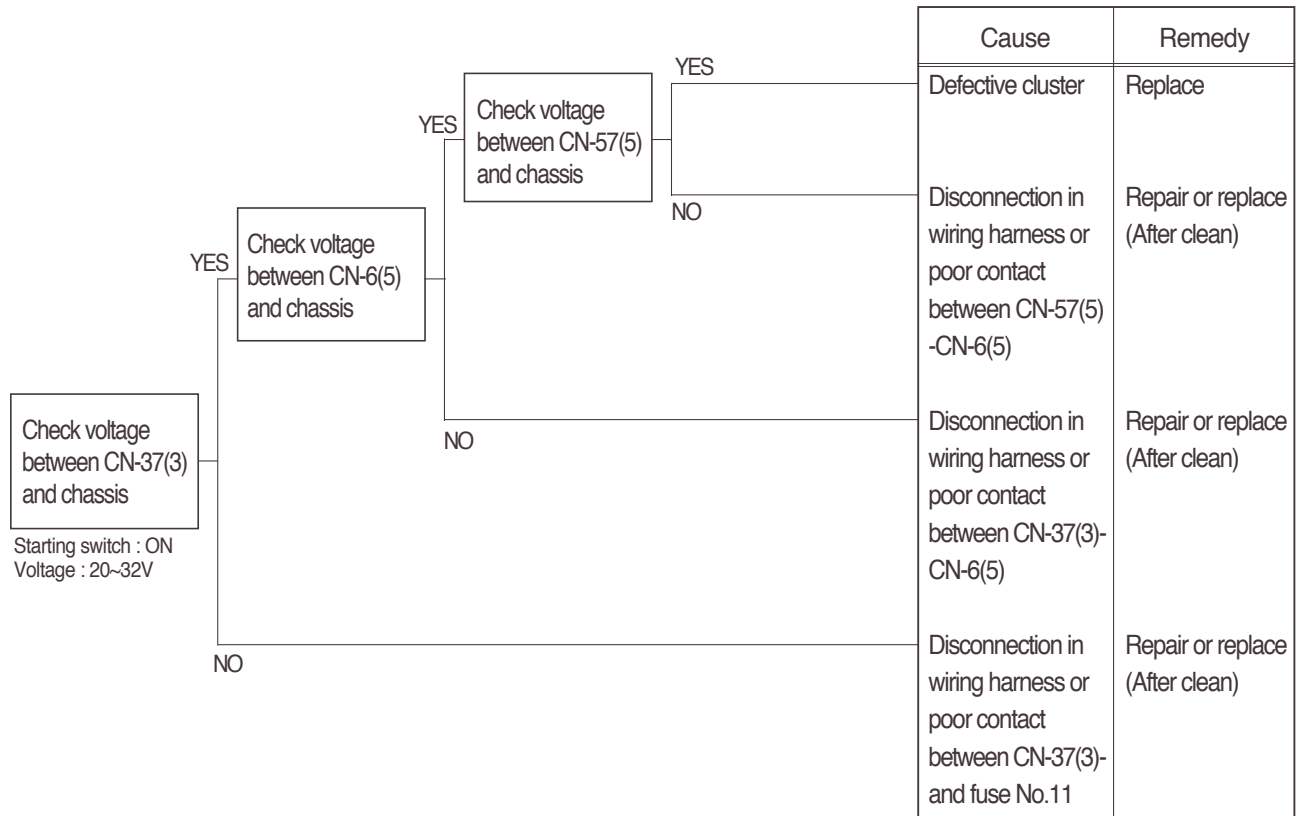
Check voltage between CN-37(3) and chassis

Starting switch : ON
Voltage : 20~32V

YES

Check voltage between CN-6(5) and chassis

YES

Check voltage between CN-57(5) and chassis

YES

NO

NO

NO

| Cause | Remedy |
|---|---|
| Defective cluster | Replace |
| Disconnection in wiring harness or poor contact between CN-57(5) -CN-6(5) | Repair or replace (After clean) |
| Disconnection in wiring harness or poor contact between CN-37(3)-CN-6(5) | Repair or replace (After clean) |
| Disconnection in wiring harness or poor contact between CN-37(3)- and fuse No.11 | Repair or replace (After clean) |